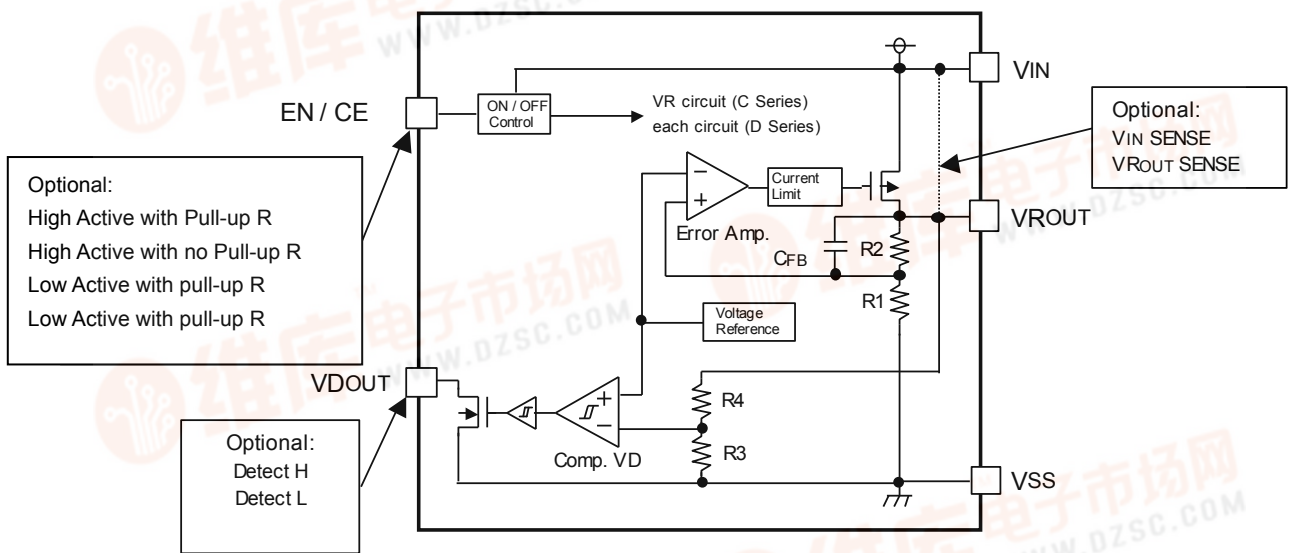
VIN

EN / CE

ON / OFF Control

VR circuit (C Series)
each circuit (D Series)

Optional:
VIN SENSE
VROUT SENSE

Optional:
High Active with Pull-up R
High Active with no Pull-up R
Low Active with pull-up R
Low Active with pull-up R

−
+

Current Limit

VROUT

Error Amp.

CFB

R2

R1

Voltage Reference

VDOUT

+
−

R4

Optional:
Detect H
Detect L

Comp. VD

R3

VSS

维库电子市场网 WWW.DZSC.COM